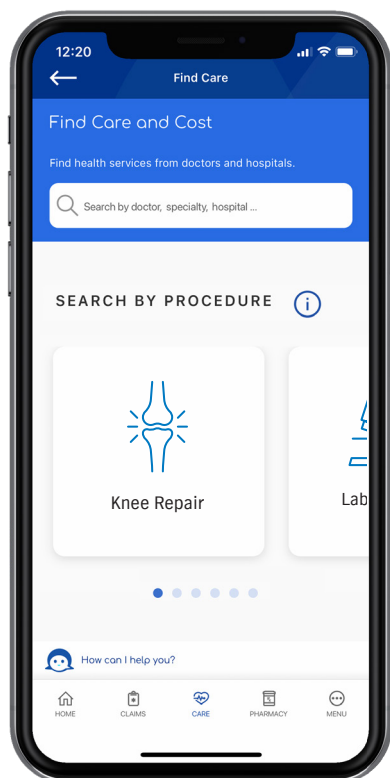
12:20

Find Care

Find Care and Cost

Find health services from doctors and hospitals.

Search by doctor, specialty, hospital ...

SEARCH BY PROCEDURE

Knee Repair

Lab

How can I help you?

HOME
CLAIMS
CARE
PHARMACY
MENU